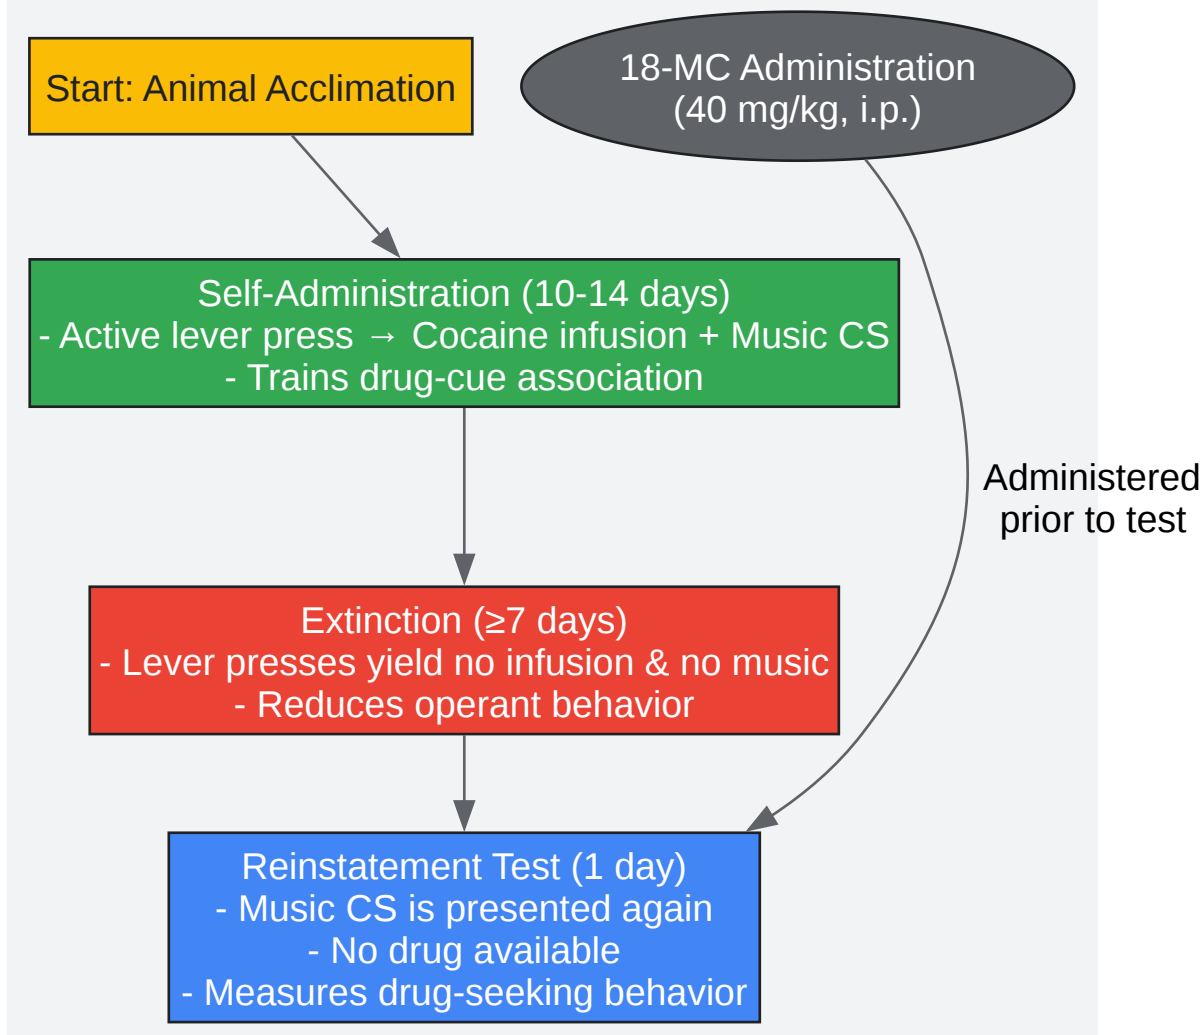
Start: Animal Acclimation

18-MC Administration
(40 mg/kg, i.p.)

Self-Administration (10-14 days)
- Active lever press → Cocaine infusion + Music CS
- Trains drug-cue association

Administered prior to test

Extinction (≥7 days)
- Lever presses yield no infusion & no music
- Reduces operant behavior

Reinstatement Test (1 day)
- Music CS is presented again
- No drug available
- Measures drug-seeking behavior